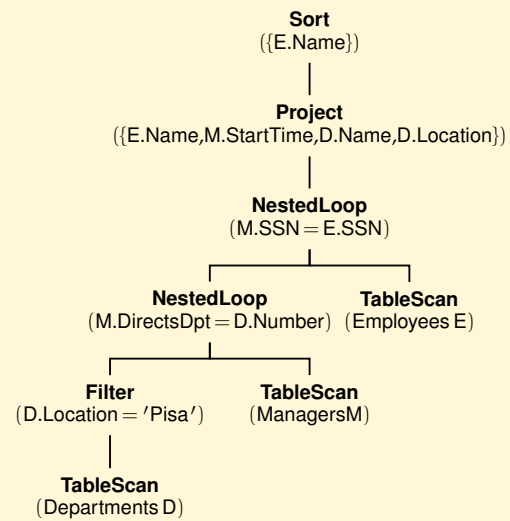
**Sort**
({E.Name})

**Project**
({E.Name,M.StartTime,D.Name,D.Location})

**NestedLoop**
(M.SSN = E.SSN)

**NestedLoop**
(M.DirectsDpt = D.Number)

**TableScan**
(Employees E)

**Filter**
(D.Location = 'Pisa')

**TableScan**
(ManagersM)

**TableScan**
(Departments D)